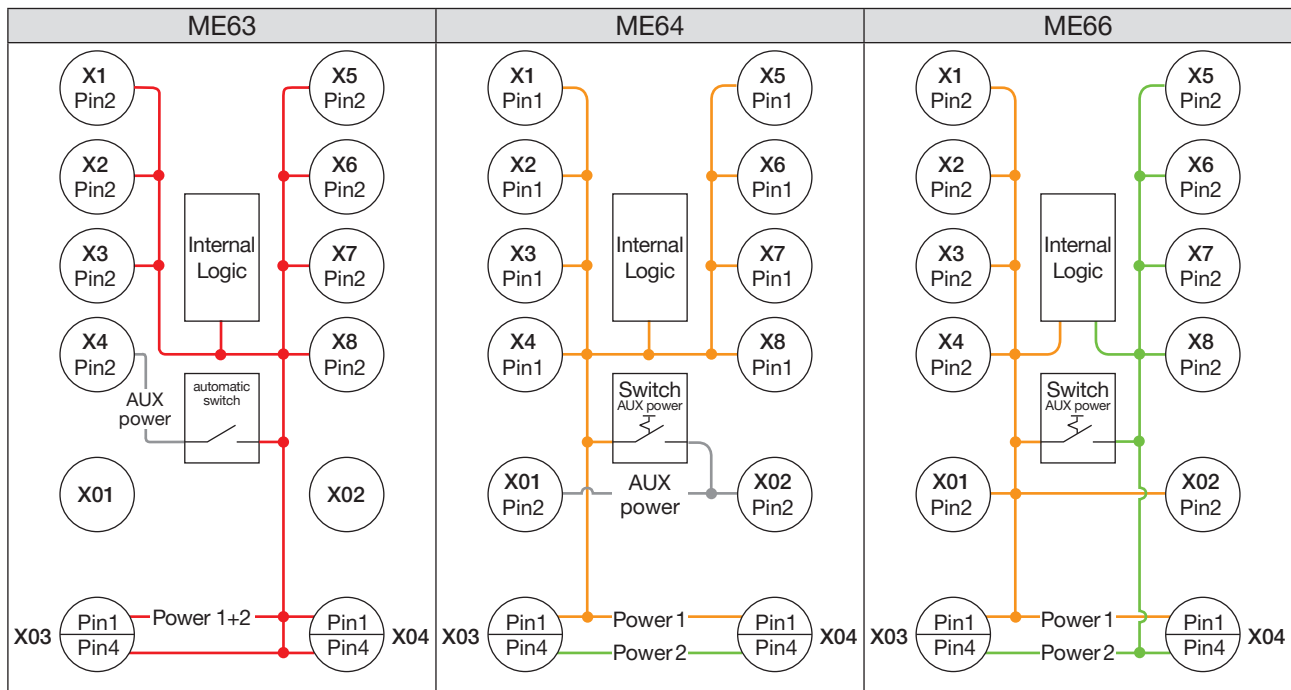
| ME63 | ME64 | ME66 |
|---|---|---|
| X1 Pin2, X2 Pin2, X3 Pin2, X4 Pin2, X5 Pin2, X6 Pin2, X7 Pin2, X8 Pin2, Internal Logic, automatic switch, AUX power, X01, X02, X03 Pin1 Pin4, Power 1+2, X04 Pin1 Pin4 | X1 Pin1, X2 Pin1, X3 Pin1, X4 Pin1, X5 Pin1, X6 Pin1, X7 Pin1, X8 Pin1, Internal Logic, Switch AUX power, X01 Pin2, AUX power, X02 Pin2, X03 Pin1 Pin4, Power 1, Power 2, X04 Pin1 Pin4 | X1 Pin2, X2 Pin2, X3 Pin2, X4 Pin2, X5 Pin2, X6 Pin2, X7 Pin2, X8 Pin2, Internal Logic, Switch AUX power, X01 Pin2, X02 Pin2, X03 Pin1 Pin4, Power 1, Power 2, X04 Pin1 Pin4 |